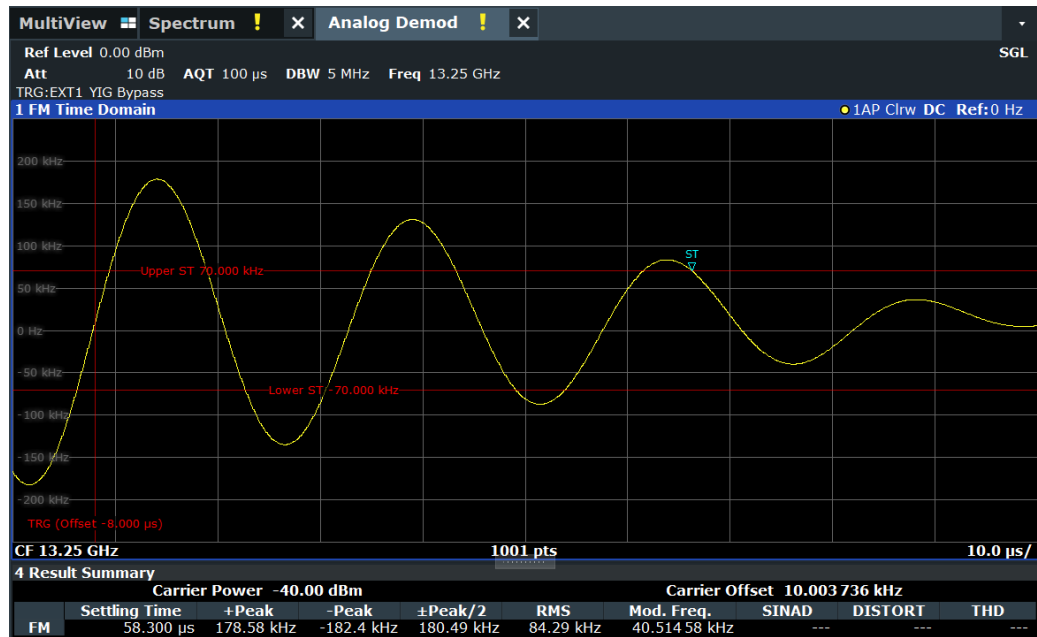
MultiView Spectrum ! × Analog Demod ! ×

Ref Level 0.00 dBm SGL
Att 10 dB AQT 100 µs DBW 5 MHz Freq 13.25 GHz
TRG:EXT1 YIG Bypass

1 FM Time Domain ●1AP Clrw DC Ref:0 Hz

200 kHz
150 kHz
100 kHz
50 kHz
0 Hz
-50 kHz
-100 kHz
-150 kHz
-200 kHz

Upper ST 70.000 kHz
Lower ST -70.000 kHz
ST
TRG (Offset -8.000 µs)

CF 13.25 GHz 1001 pts 10.0 µs/

4 Result Summary

Carrier Power -40.00 dBm Carrier Offset 10.003 736 kHz

| | Settling Time | +Peak | -Peak | ±Peak/2 | RMS | Mod. Freq. | SINAD | DISTORT | THD |
|---|---|---|---|---|---|---|---|---|---|
| FM | 58.300 µs | 178.58 kHz | -182.4 kHz | 180.49 kHz | 84.29 kHz | 40.514 58 kHz | --- | --- | --- |